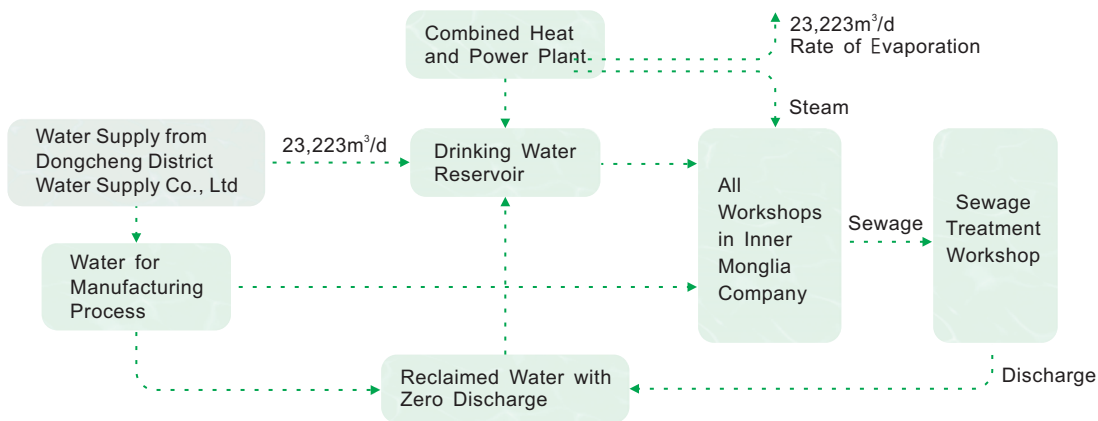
Combined Heat and Power Plant

23,223$m^3$/d
Rate of Evaporation

Steam

Water Supply from Dongcheng District Water Supply Co., Ltd

23,223$m^3$/d

Drinking Water Reservoir

All Workshops in Inner Monglia Company

Sewage

Sewage Treatment Workshop

Water for Manufacturing Process

Reclaimed Water with Zero Discharge

Discharge